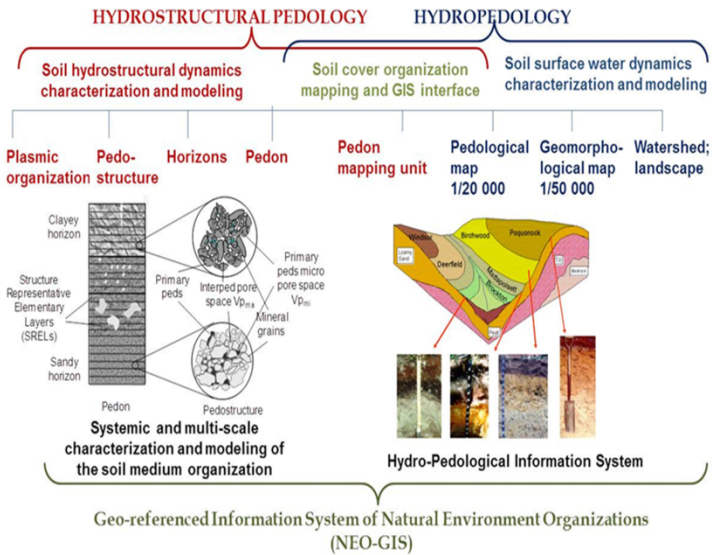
HYDROSTRUCTURAL PEDOLOGY

HYDROPEDOLOGY

Soil hydrostructural dynamics characterization and modeling

Soil cover organization mapping and GIS interface

Soil surface water dynamics characterization and modeling

Plasmic organization

Pedostructure

Horizons

Pedon

Pedon mapping unit

Pedological map 1/20 000

Geomorphological map 1/50 000

Watershed; landscape

Clayey horizon

Structure Representative Elementary Layers (SRELs)

Sandy horizon

Pedon

Primary peds

Interped pore space $Vp_{ma}$

Primary peds micro pore space $Vp_{mi}$

Mineral grains

Pedostructure

Windsor

Birchwood

Paquanock

Deerfield

Loamy Sand

Till

Bedrock

Systemic and multi-scale characterization and modeling of the soil medium organization

Hydro-Pedological Information System

Geo-referenced Information System of Natural Environment Organizations (NEO-GIS)